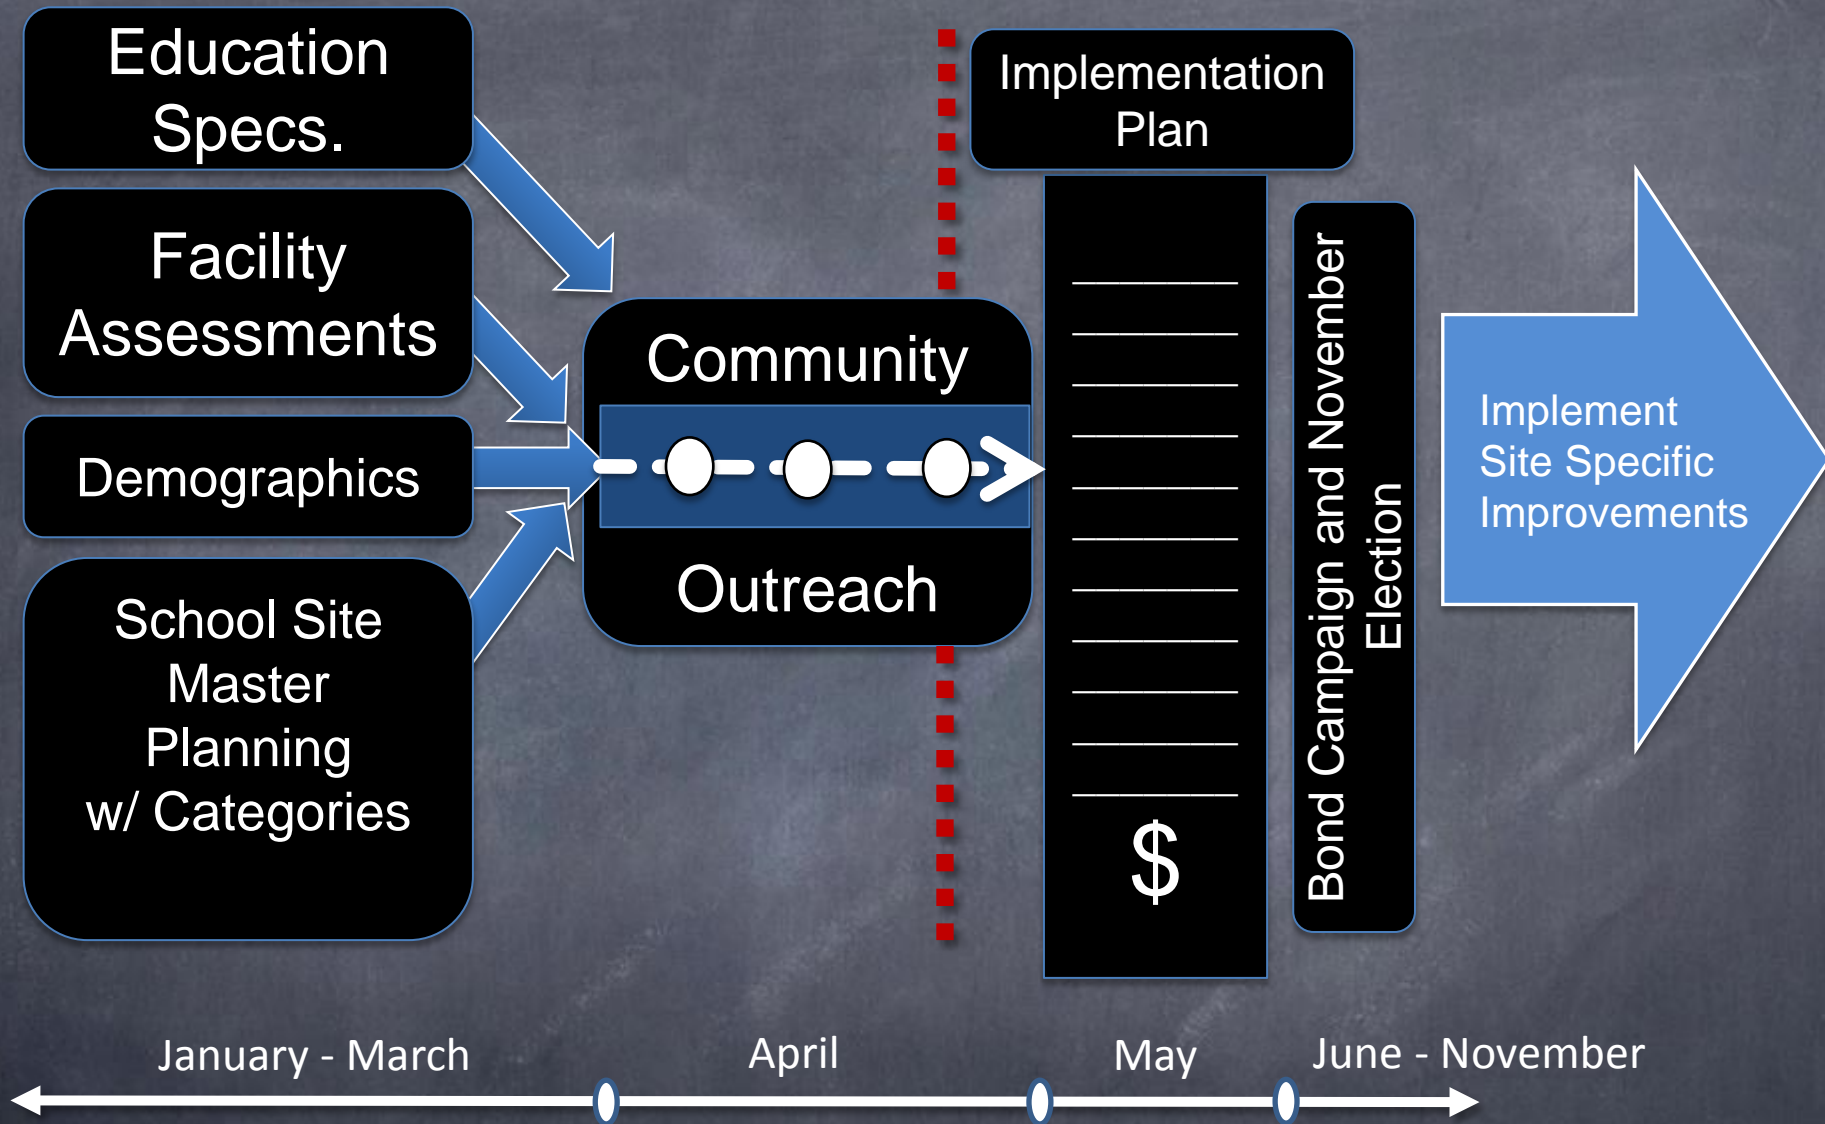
Education Specs.

Facility Assessments

Demographics

School Site Master Planning w/ Categories

Community

Outreach

Implementation Plan

$

Bond Campaign and November Election

Implement Site Specific Improvements

January - March

April

May

June - November